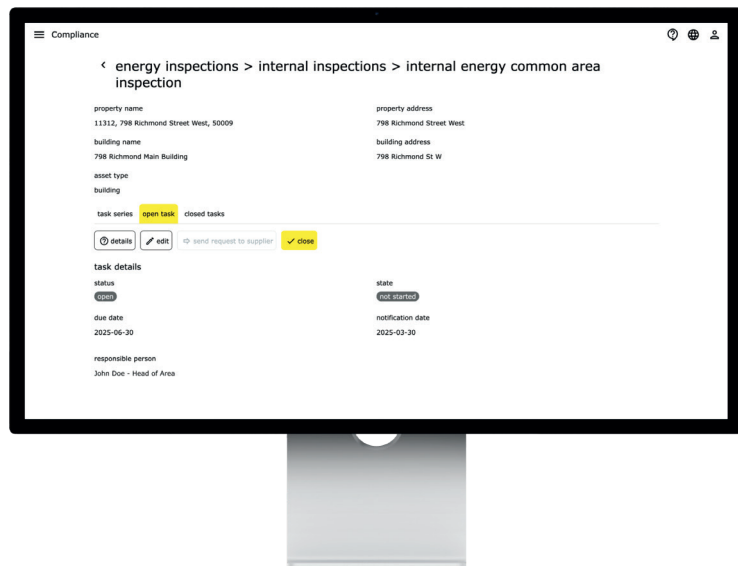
Compliance

‹ energy inspections > internal inspections > internal energy common area inspection

property name
11312, 798 Richmond Street West, 50009

property address
798 Richmond Street West

building name
798 Richmond Main Building

building address
798 Richmond St W

asset type
building

task series open task closed tasks

details edit send request to supplier ✓ close

task details

status
open

state
not started

due date
2025-06-30

notification date
2025-03-30

responsible person
John Doe - Head of Area